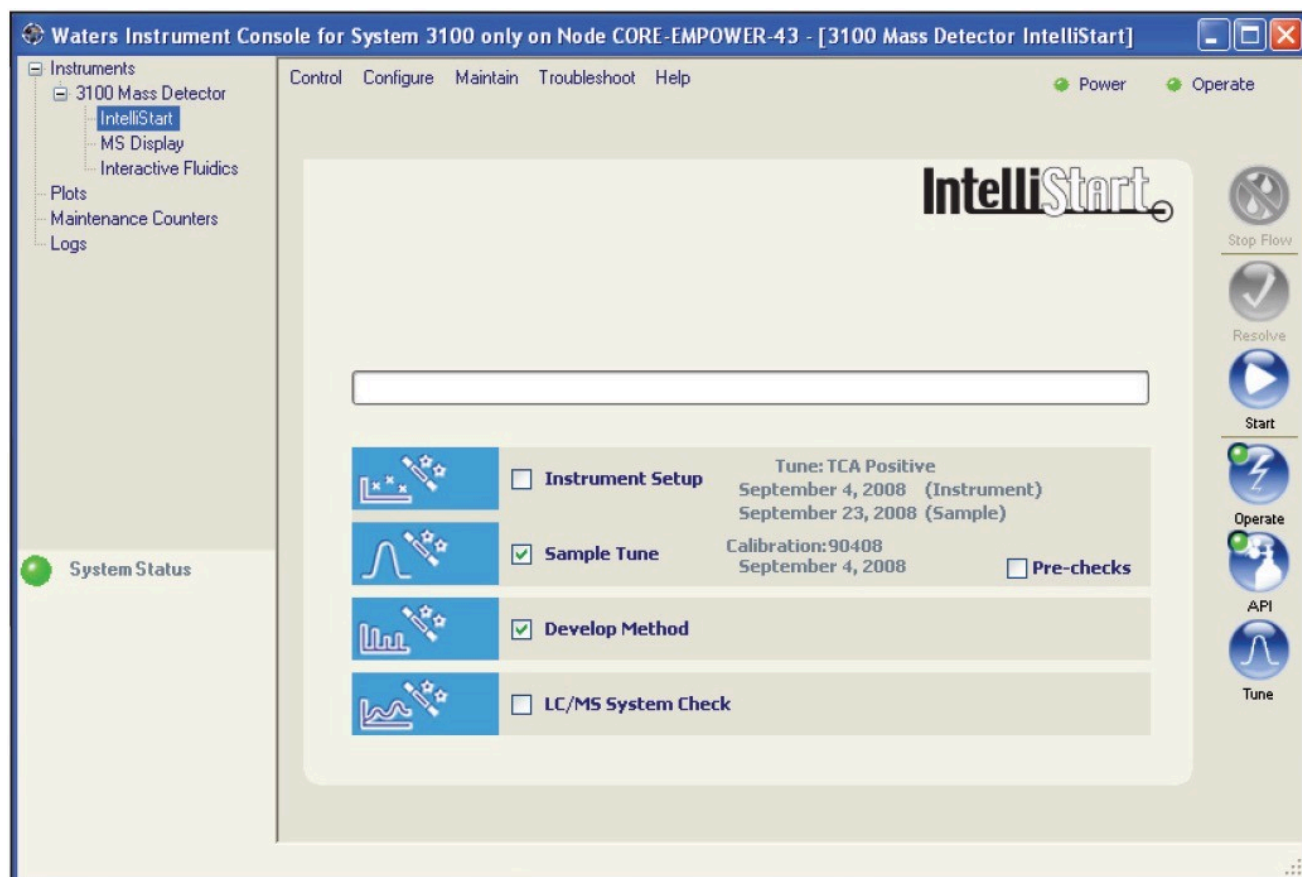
Waters Instrument Console for System 3100 only on Node CORE-EMPOWER-43 - [3100 Mass Detector IntelliStart]

Instruments
3100 Mass Detector
IntelliStart
MS Display
Interactive Fluidics
Plots
Maintenance Counters
Logs

System Status

Control Configure Maintain Troubleshoot Help

Power Operate

IntelliStart

Instrument Setup
Tune: TCA Positive
September 4, 2008 (Instrument)
September 23, 2008 (Sample)

Sample Tune
Calibration: 90408
September 4, 2008
Pre-checks

Develop Method

LC/MS System Check

Stop Flow
Resolve
Start
Operate
API
Tune